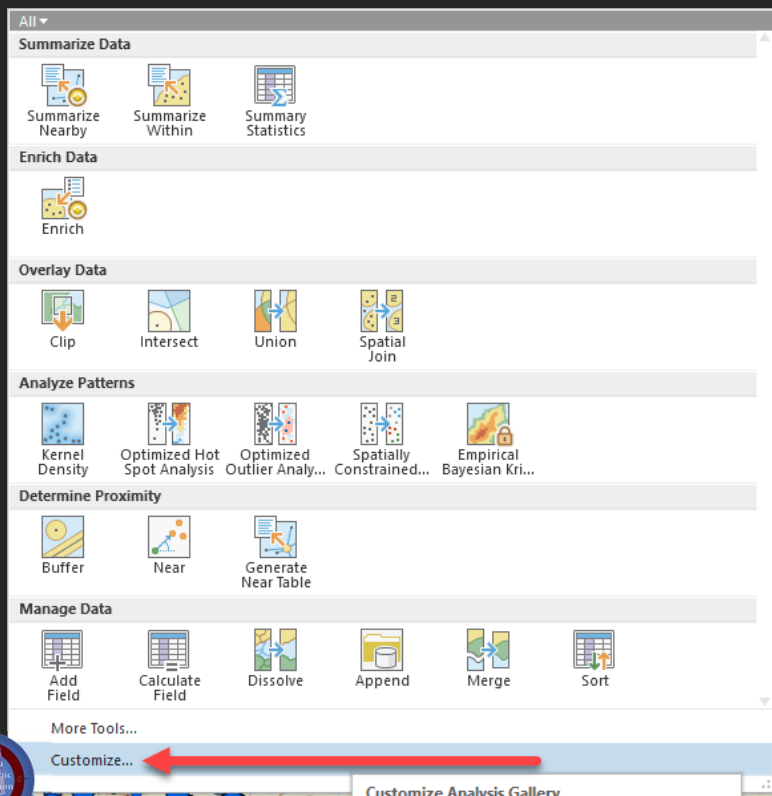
All ▾

Summarize Data

Summarize Nearby

Summarize Within

Summary Statistics

Enrich Data

Enrich

Overlay Data

Clip

Intersect

Union

Spatial Join

Analyze Patterns

Kernel Density

Optimized Hot Spot Analysis

Optimized Outlier Analy...

Spatially Constrained...

Empirical Bayesian Kri...

Determine Proximity

Buffer

Near

Generate Near Table

Manage Data

Add Field

Calculate Field

Dissolve

Append

Merge

Sort

More Tools...

Customize...

Customize Analysis Gallery